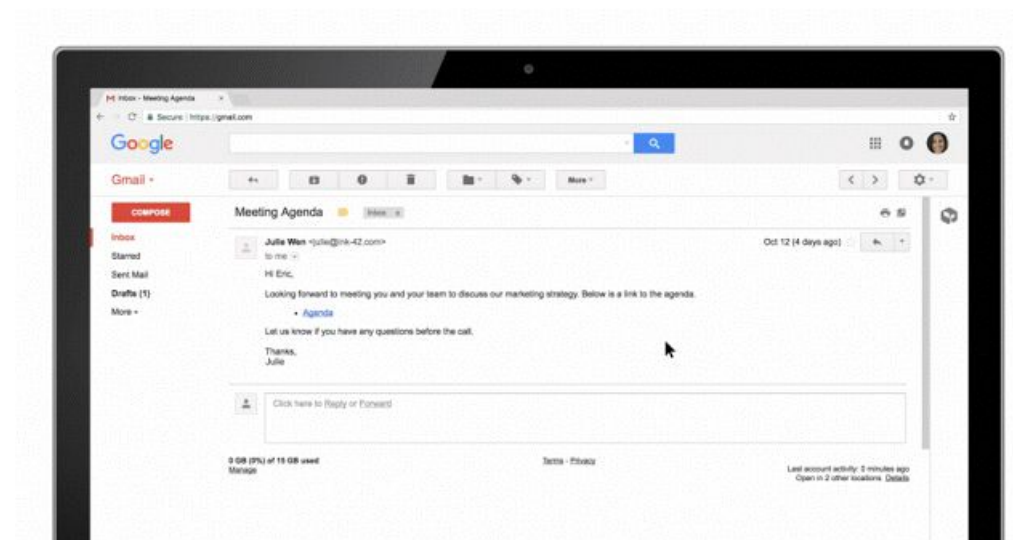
M Inbox - Meeting Agenda ×

Secure | https://gmail.com

Google

Gmail ▾

More ▾

COMPOSE

Inbox
Starred
Sent Mail
Drafts (1)
More ▾

Meeting Agenda Inbox x

Julie Wen <julie@ink-42.com>
to me

Oct 12 (4 days ago)

Hi Eric,

Looking forward to meeting you and your team to discuss our marketing strategy. Below is a link to the agenda.

• Agenda

Let us know if you have any questions before the call.

Thanks,
Julie

Click here to Reply or Forward

0 GB (0%) of 15 GB used
Manage

Terms - Privacy

Last account activity: 3 minutes ago
Open in 2 other locations Details